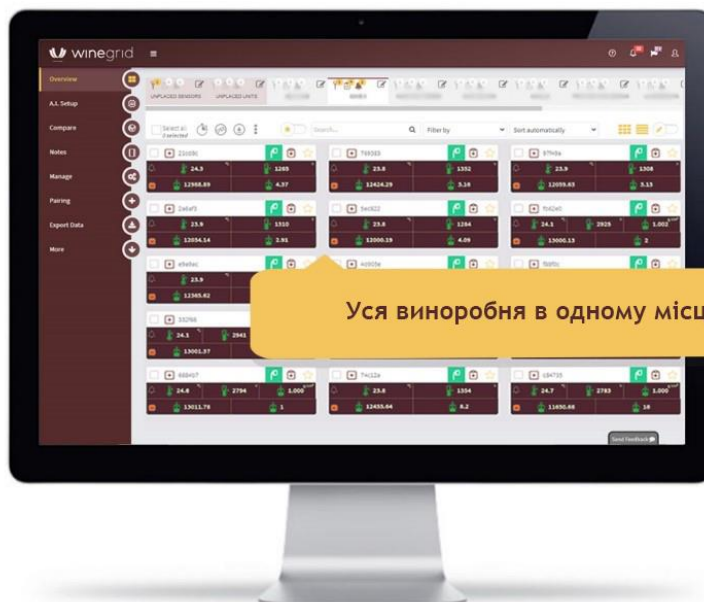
winegrid

Overview
A.I. Setup
Compare
Notes
Manage
Pairing
Export Data
More

UNPLACED SENSORS UNPLACED UNITS

Select all
0 selected

Search...
Filter by
Sort automatically

21b08c
24.3
1285
12988.89
4.37

769503
23.6
1352
12424.29
5.16

87f49a
23.9
1308
12059.63
3.13

2aba83
23.9
1310
12034.14
2.91

5ecb22
23.6
1284
13000.19
4.09

f0d2e0
24.1
2926
1.002
13000.13
2

e9a9ac
23.9
12365.82

A0915e

f665c

30296
24.3
2941
13001.37

488417
24.8
2794
1.000
13011.75
1

74c12a
23.6
1334
12455.64
8.2

c84735
24.7
2783
1.000
11650.68
16

Усяя винопробня в одному місц

Send Feedback